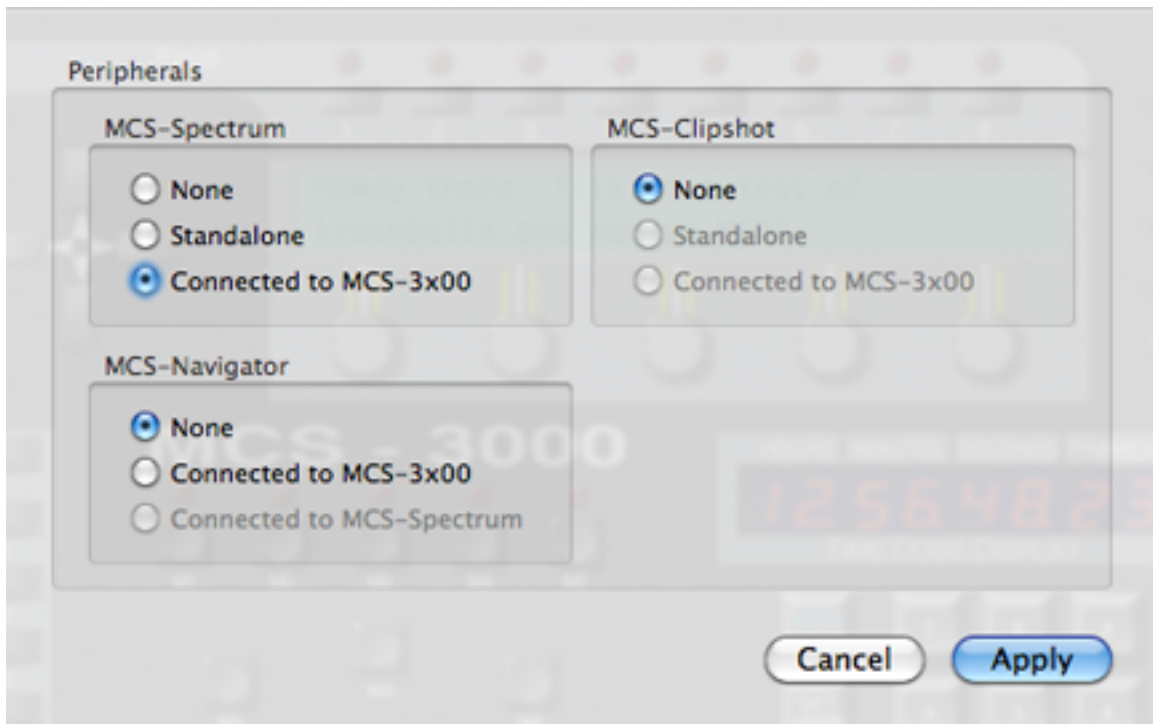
Peripherals

MCS-Spectrum

None
Standalone
Connected to MCS-3x00

MCS-Clipshot

None
Standalone
Connected to MCS-3x00

MCS-Navigator

None
Connected to MCS-3x00
Connected to MCS-Spectrum

Cancel
Apply